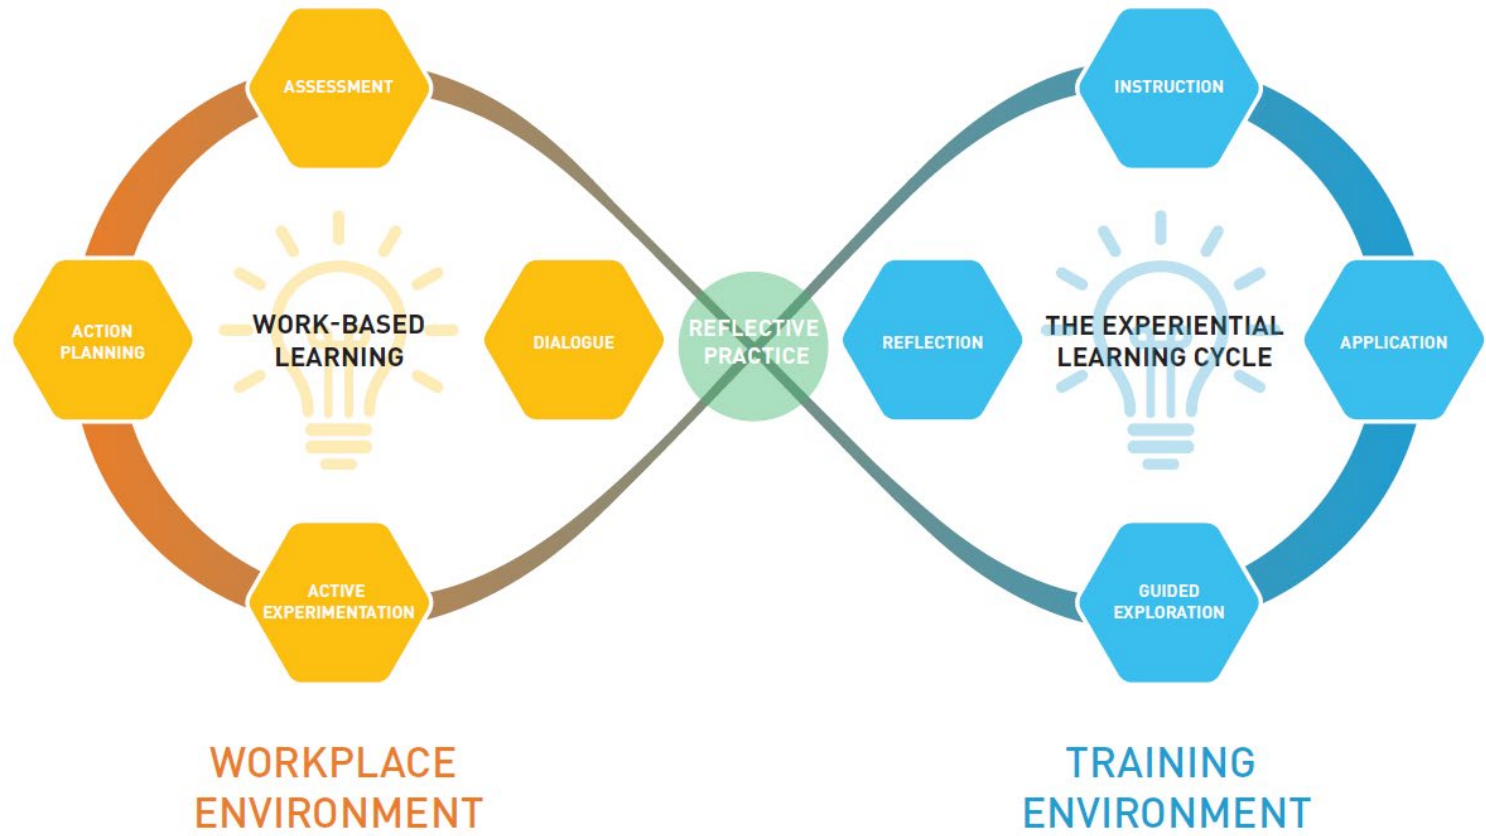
ASSESSMENT

ACTION PLANNING

WORK-BASED LEARNING

DIALOGUE

ACTIVE EXPERIMENTATION

REFLECTIVE PRACTICE

INSTRUCTION

REFLECTION

THE EXPERIENTIAL LEARNING CYCLE

APPLICATION

GUIDED EXPLORATION

WORKPLACE ENVIRONMENT

TRAINING ENVIRONMENT